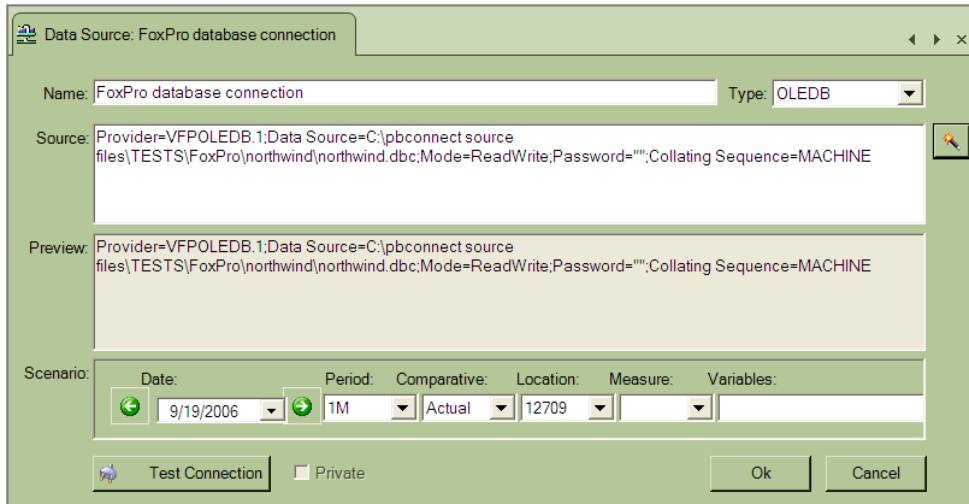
Data Source: FoxPro database connection

Name: FoxPro database connection

Type: OLEDB

Source: Provider=VFPOLEDB.1;Data Source=C:\pbconnect source files\TESTS\FoxPro\northwind\northwind.dbc;Mode=ReadWrite;Password="";Collating Sequence=MACHINE

Preview: Provider=VFPOLEDB.1;Data Source=C:\pbconnect source files\TESTS\FoxPro\northwind\northwind.dbc;Mode=ReadWrite;Password="";Collating Sequence=MACHINE

Scenario:

Date: 9/19/2006

Period: 1M

Comparative: Actual

Location: 12709

Measure:

Variables:

Test Connection

Private

Ok

Cancel